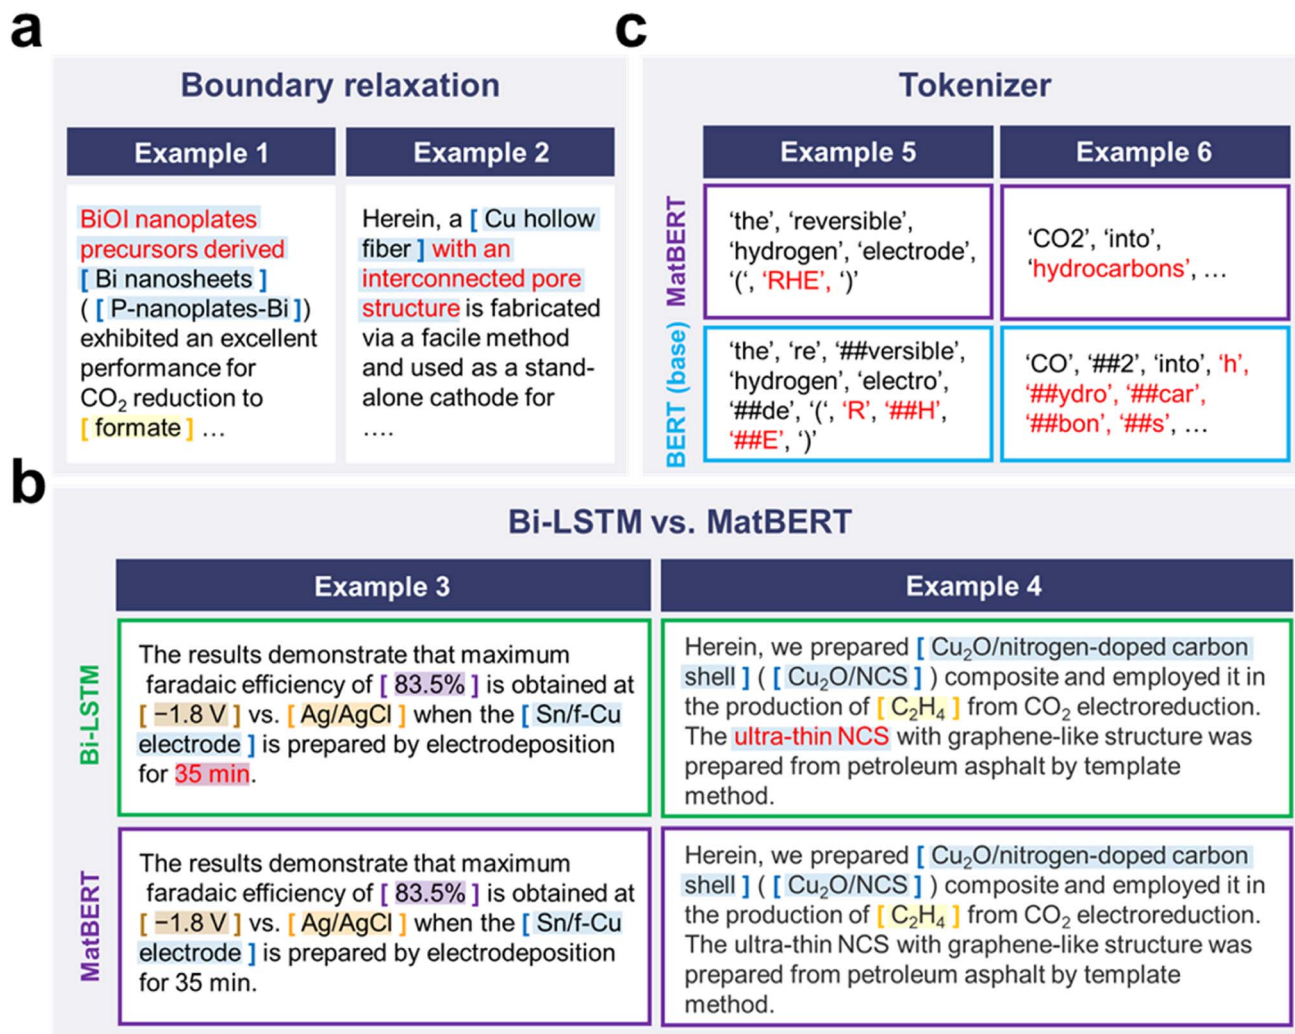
a

Boundary relaxation

| Example 1 | Example 2 |
|---|---|
| BiOI nanoplates precursors derived [ Bi nanosheets ] ( [ P-nanoplates-Bi ]) exhibited an excellent performance for $CO_2$ reduction to [ formate ] … | Herein, a [ Cu hollow fiber ] with an interconnected pore structure is fabricated via a facile method and used as a stand-alone cathode for …. |

c

Tokenizer

| | Example 5 | Example 6 |
|---|---|---|
| MatBERT | 'the', 'reversible', 'hydrogen', 'electrode', '(', 'RHE', ')' | 'CO2', 'into', 'hydrocarbons', … |
| BERT (base) | 'the', 're', '##versible', 'hydrogen', 'electro', '##de', '(', 'R', '##H', '##E', ')' | 'CO', '##2', 'into', 'h', '##ydro', '##car', '##bon', '##s', … |

b

Bi-LSTM vs. MatBERT

| | Example 3 | Example 4 |
|---|---|---|
| Bi-LSTM | The results demonstrate that maximum faradaic efficiency of [ 83.5% ] is obtained at [ −1.8 V ] vs. [ Ag/AgCl ] when the [ Sn/f-Cu electrode ] is prepared by electrodeposition for 35 min. | Herein, we prepared [ $Cu_2O$/nitrogen-doped carbon shell ] ( [ $Cu_2O$/NCS ] ) composite and employed it in the production of [ $C_2H_4$ ] from $CO_2$ electroreduction. The ultra-thin NCS with graphene-like structure was prepared from petroleum asphalt by template method. |
| MatBERT | The results demonstrate that maximum faradaic efficiency of [ 83.5% ] is obtained at [ −1.8 V ] vs. [ Ag/AgCl ] when the [ Sn/f-Cu electrode ] is prepared by electrodeposition for 35 min. | Herein, we prepared [ $Cu_2O$/nitrogen-doped carbon shell ] ( [ $Cu_2O$/NCS ] ) composite and employed it in the production of [ $C_2H_4$ ] from $CO_2$ electroreduction. The ultra-thin NCS with graphene-like structure was prepared from petroleum asphalt by template method. |